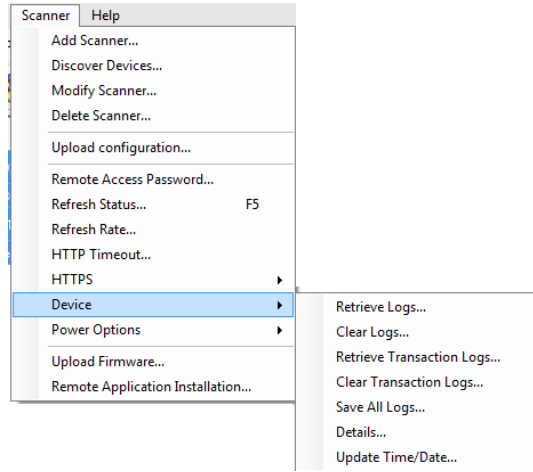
Scanner Help
Add Scanner...
Discover Devices...
Modify Scanner...
Delete Scanner...
Upload configuration...
Remote Access Password...
Refresh Status... F5
Refresh Rate...
HTTP Timeout...
HTTPS
Device
Power Options
Upload Firmware...
Remote Application Installation...

Retrieve Logs...
Clear Logs...
Retrieve Transaction Logs...
Clear Transaction Logs...
Save All Logs...
Details...
Update Time/Date...